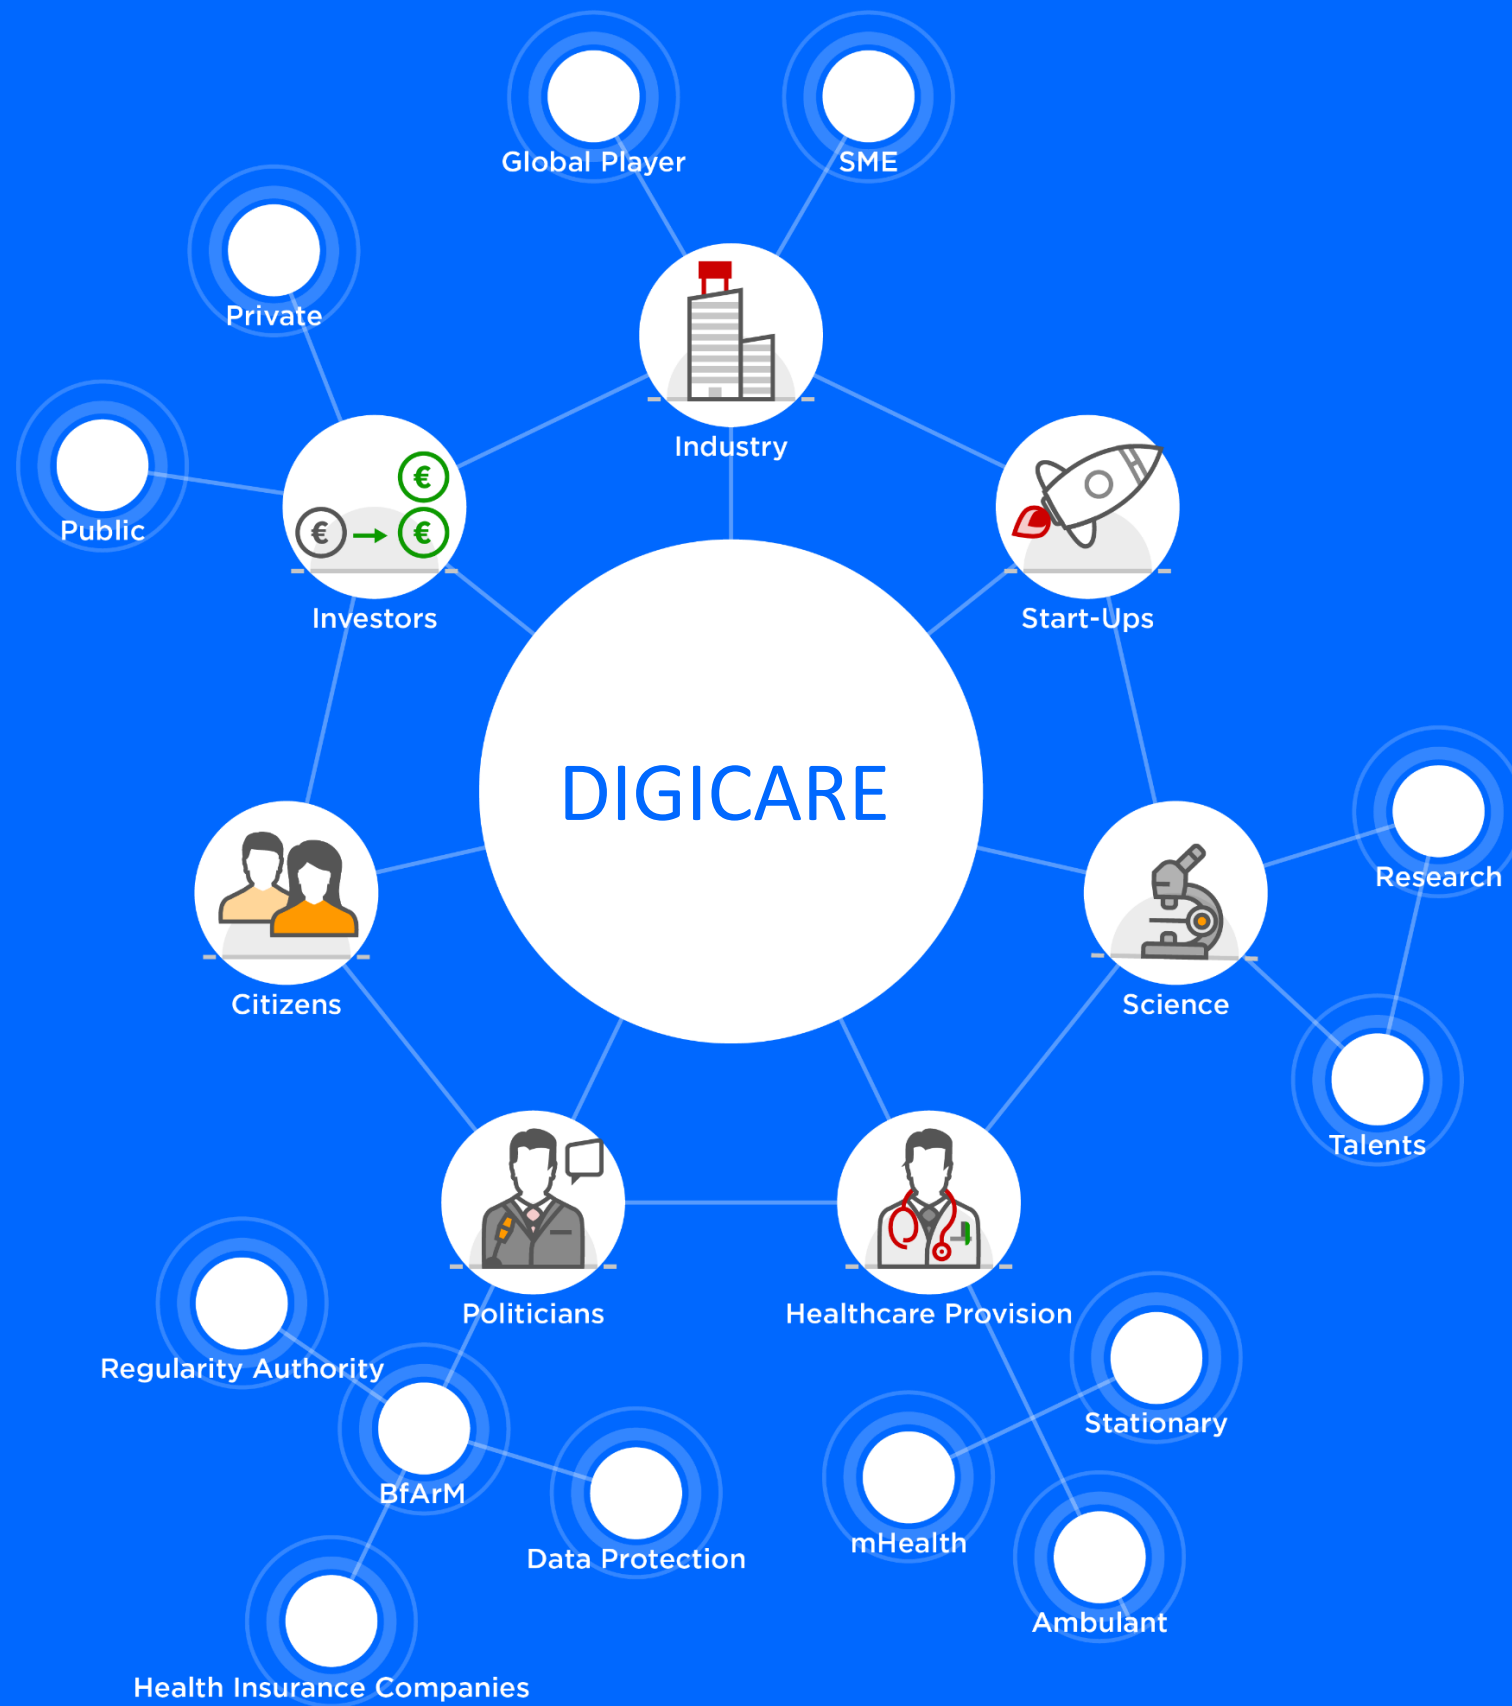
Global Player
SME
Private
Industry
Public
Investors
Start-Ups
DIGICARE
Research
Citizens
Science
Talents
Politicians
Healthcare Provision
Regularity Authority
Stationary
BfArM
Data Protection
mHealth
Ambulant
Health Insurance Companies